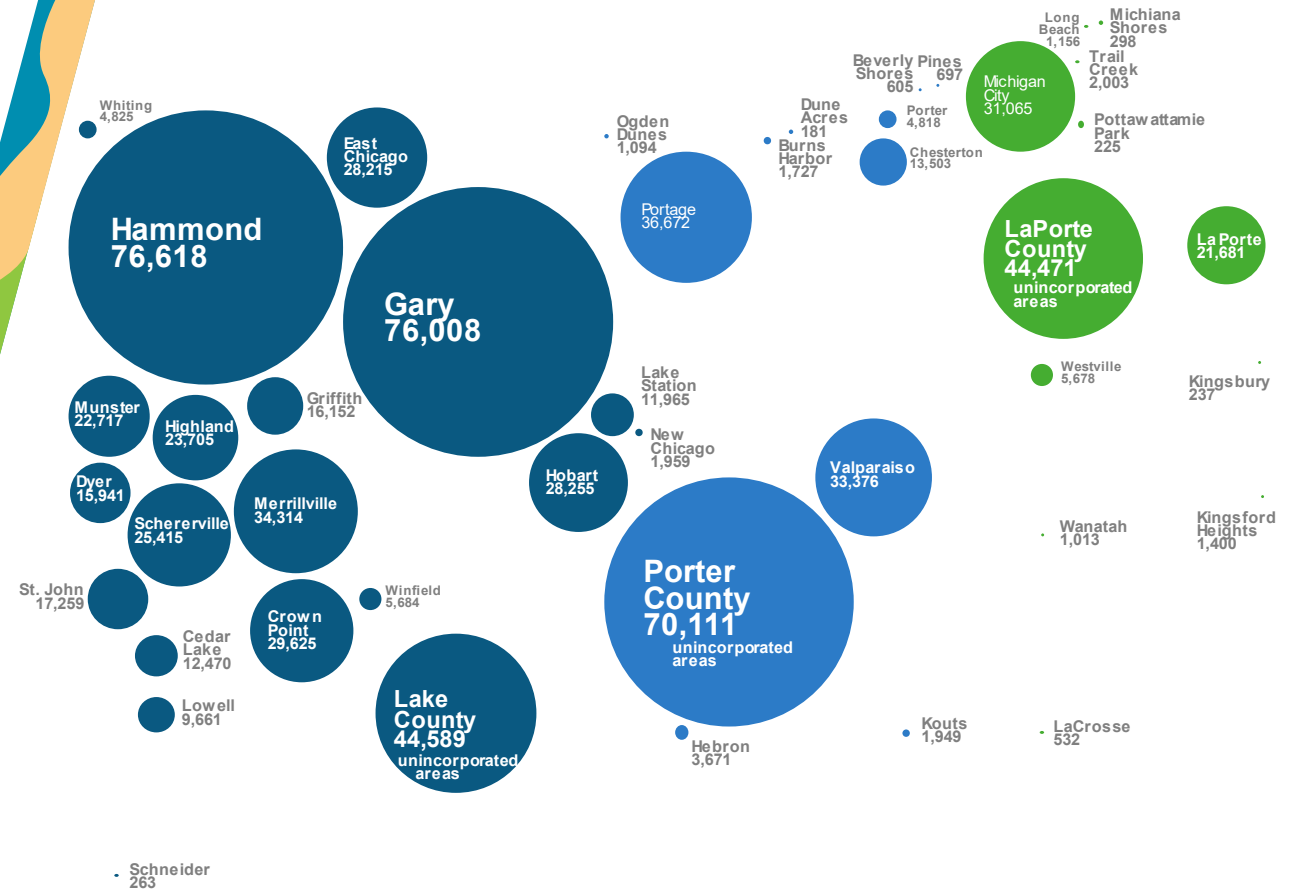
Whiting
4,825

Hammond
76,618

East Chicago
28,215

Gary
76,008

Munster
22,717

Highland
23,705

Griffith
16,152

Dyer
15,941

Schererville
25,415

Merrillville
34,314

St. John
17,259

Cedar Lake
12,470

Crown Point
29,625

Winfield
5,684

Lowell
9,661

Lake County
44,589
unincorporated areas

Schneider
263

Ogden Dunes
1,094

Portage
36,672

Lake Station
11,965

New Chicago
1,959

Hobart
28,255

Porter County
70,111
unincorporated areas

Hebron
3,671

Valparaiso
33,376

Dune Acres
181

Burns Harbor
1,727

Beverly Shores
605

Pines
697

Porter
4,818

Chesterton
13,503

Long Beach
1,156

Michiana Shores
298

Michigan City
31,065

Trail Creek
2,003

Pottawattamie Park
225

LaPorte County
44,471
unincorporated areas

La Porte
21,681

Westville
5,678

Kingsbury
237

Wanatah
1,013

Kingsford Heights
1,400

Kouts
1,949

LaCrosse
532